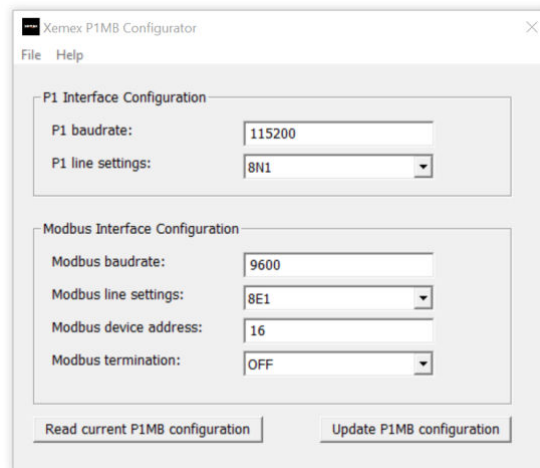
Xemex P1MB Configurator
File Help

P1 Interface Configuration
P1 baudrate: 115200
P1 line settings: 8N1

Modbus Interface Configuration
Modbus baudrate: 9600
Modbus line settings: 8E1
Modbus device address: 16
Modbus termination: OFF

Read current P1MB configuration
Update P1MB configuration